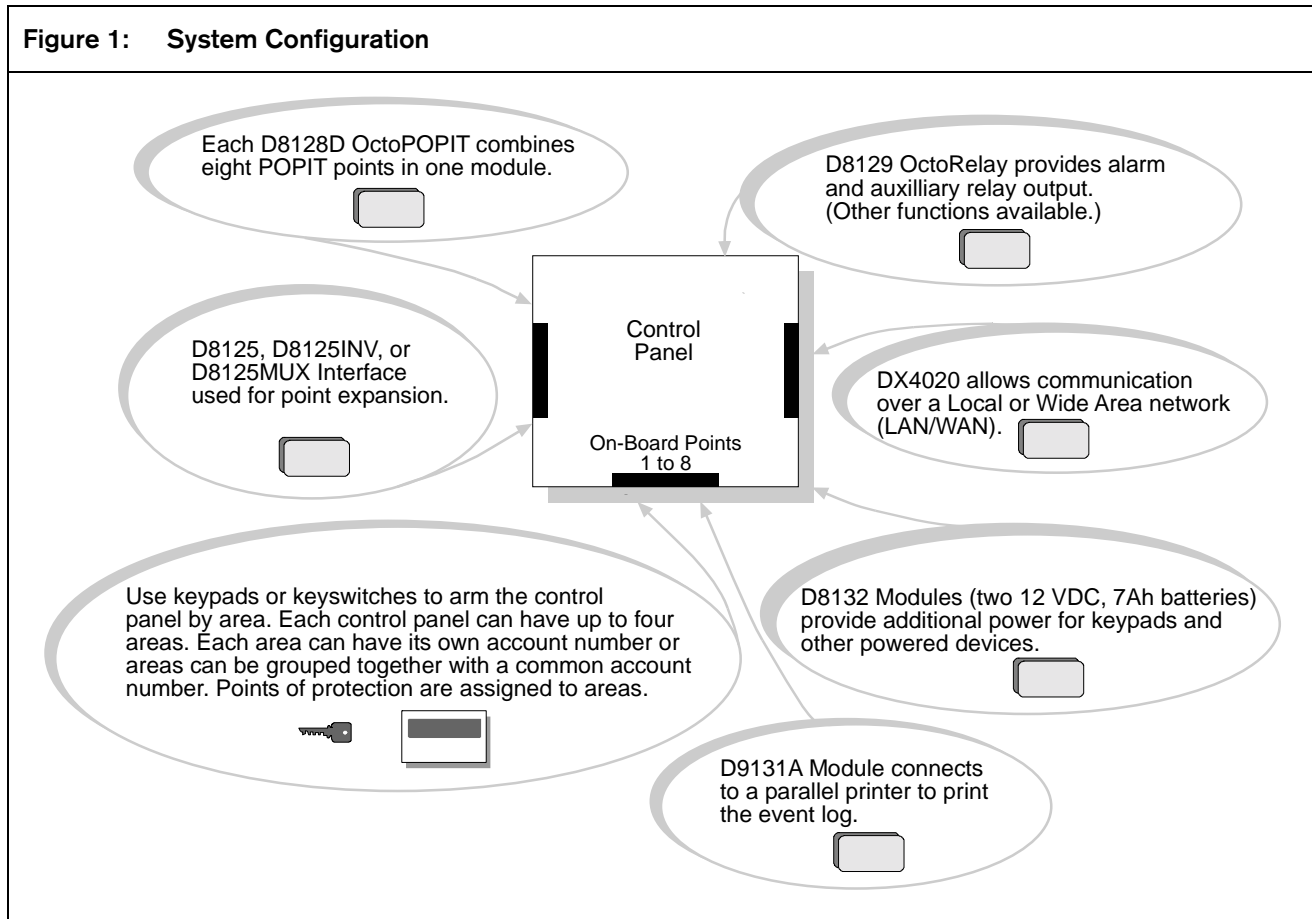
Figure 1: System Configuration

Each D8128D OctoPOPIT combines eight POPIT points in one module.

D8129 OctoRelay provides alarm and auxilliary relay output. (Other functions available.)

Control Panel

On-Board Points 1 to 8

D8125, D8125INV, or D8125MUX Interface used for point expansion.

DX4020 allows communication over a Local or Wide Area network (LAN/WAN).

Use keypads or keyswitches to arm the control panel by area. Each control panel can have up to four areas. Each area can have its own account number or areas can be grouped together with a common account number. Points of protection are assigned to areas.

D8132 Modules (two 12 VDC, 7Ah batteries) provide additional power for keypads and other powered devices.

D9131A Module connects to a parallel printer to print the event log.